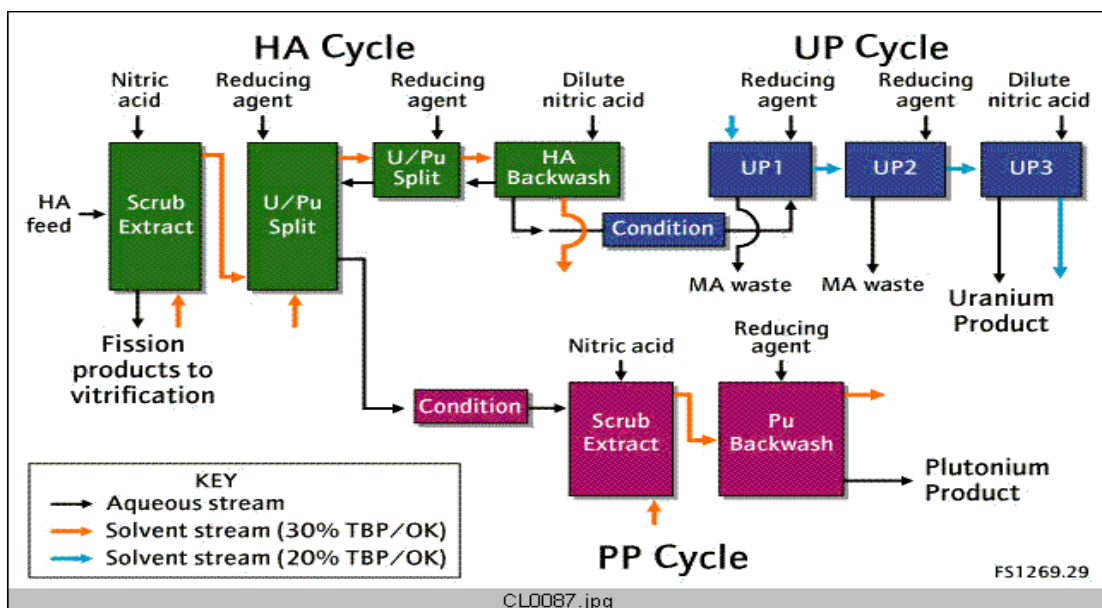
HA Cycle

UP Cycle

Nitric acid

Reducing agent

Reducing agent

Dilute nitric acid

Reducing agent

Reducing agent

Dilute nitric acid

HA feed

Scrub Extract

U/Pu Split

U/Pu Split

HA Backwash

UP1

UP2

UP3

Condition

MA waste

MA waste

Uranium Product

Fission products to vitrification

Nitric acid

Reducing agent

Condition

Scrub Extract

Pu Backwash

Plutonium Product

KEY
Aqueous stream
Solvent stream (30% TBP/OK)
Solvent stream (20% TBP/OK)

PP Cycle

FS1269.29

CL0087.jpg